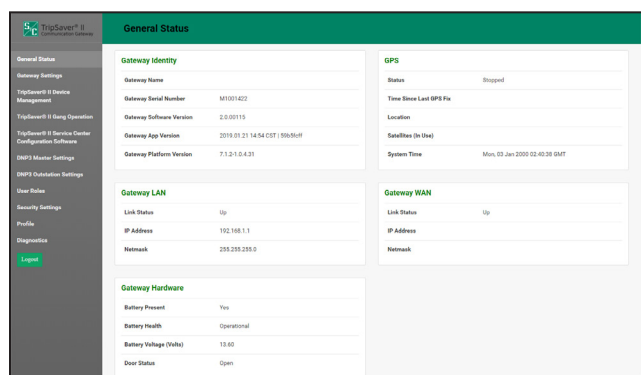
S&C TripSaver® II Communication Gateway

General Status

General Status
Gateway Settings
TripSaver® II Device Management
TripSaver® II Gang Operation
TripSaver® II Service Center Configuration Software
DNP3 Master Settings
DNP3 Outstation Settings
User Roles
Security Settings
Profile
Diagnostics
Logout

Gateway Identity

| | |
|---|---|
| Gateway Name | |
| Gateway Serial Number | M1001422 |
| Gateway Software Version | 2.0.00115 |
| Gateway App Version | 2019.01.21 14:54 CST \| 59b5fcff |
| Gateway Platform Version | 7.1.2-1.0.4.31 |

GPS

| | |
|---|---|
| Status | Stopped |
| Time Since Last GPS Fix | |
| Location | |
| Satellites (In Use) | |
| System Time | Mon, 03 Jan 2000 02:40:38 GMT |

Gateway LAN

| | |
|---|---|
| Link Status | Up |
| IP Address | 192.168.1.1 |
| Netmask | 255.255.255.0 |

Gateway WAN

| | |
|---|---|
| Link Status | Up |
| IP Address | |
| Netmask | |

Gateway Hardware

| | |
|---|---|
| Battery Present | Yes |
| Battery Health | Operational |
| Battery Voltage (Volts) | 13.60 |
| Door Status | Open |